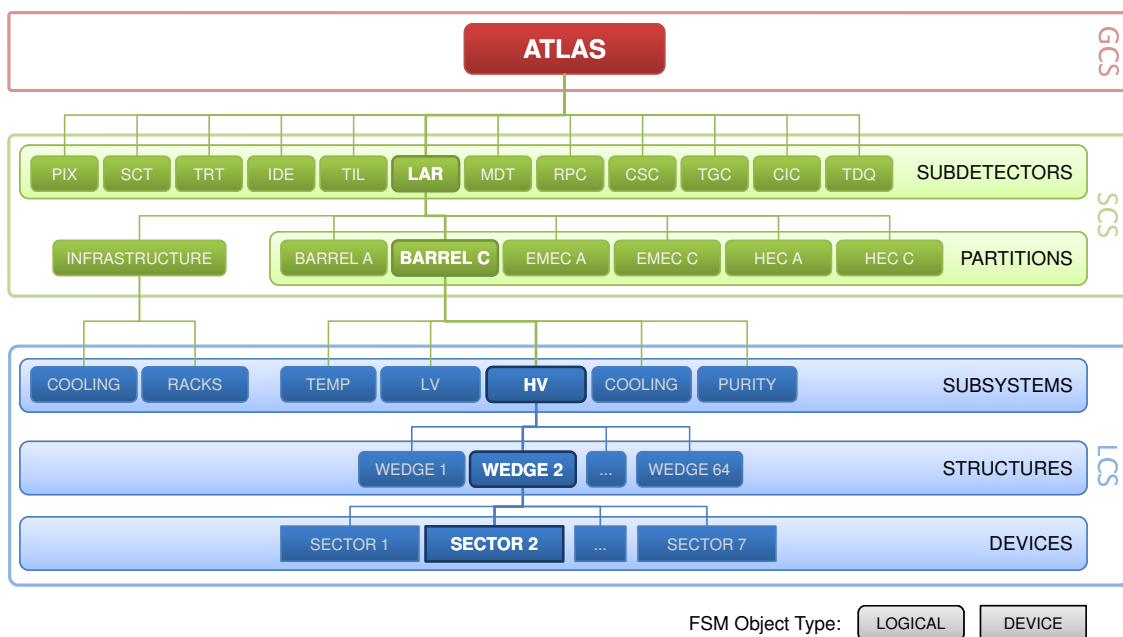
ATLAS

GCS

PIX SCT TRT IDE TIL LAR MDT RPC CSC TGC CIC TDQ SUBDETECTORS

SCS

INFRASTRUCTURE

BARREL A BARREL C EMEC A EMEC C HEC A HEC C PARTITIONS

COOLING RACKS TEMP LV HV COOLING PURITY SUBSYSTEMS

WEDGE 1 WEDGE 2 ... WEDGE 64 STRUCTURES

LCS

SECTOR 1 SECTOR 2 ... SECTOR 7 DEVICES

FSM Object Type: LOGICAL DEVICE